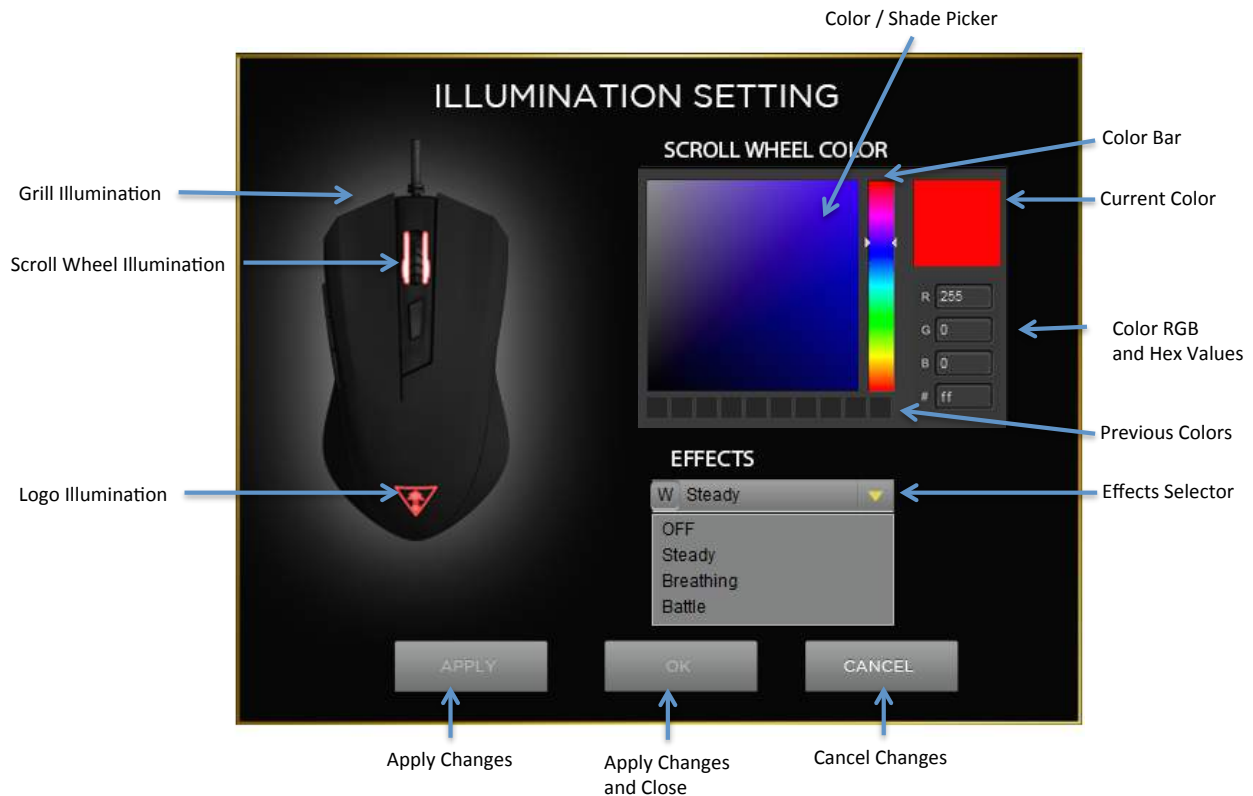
Color / Shade Picker

ILLUMINATION SETTING

SCROLL WHEEL COLOR

Color Bar

Grill Illumination

Current Color

Scroll Wheel Illumination

R 255

G 0

B 0

# ff

Color RGB and Hex Values

Previous Colors

EFFECTS

Logo Illumination

W Steady

Effects Selector

OFF
Steady
Breathing
Battle

APPLY

OK

CANCEL

Apply Changes

Apply Changes and Close

Cancel Changes